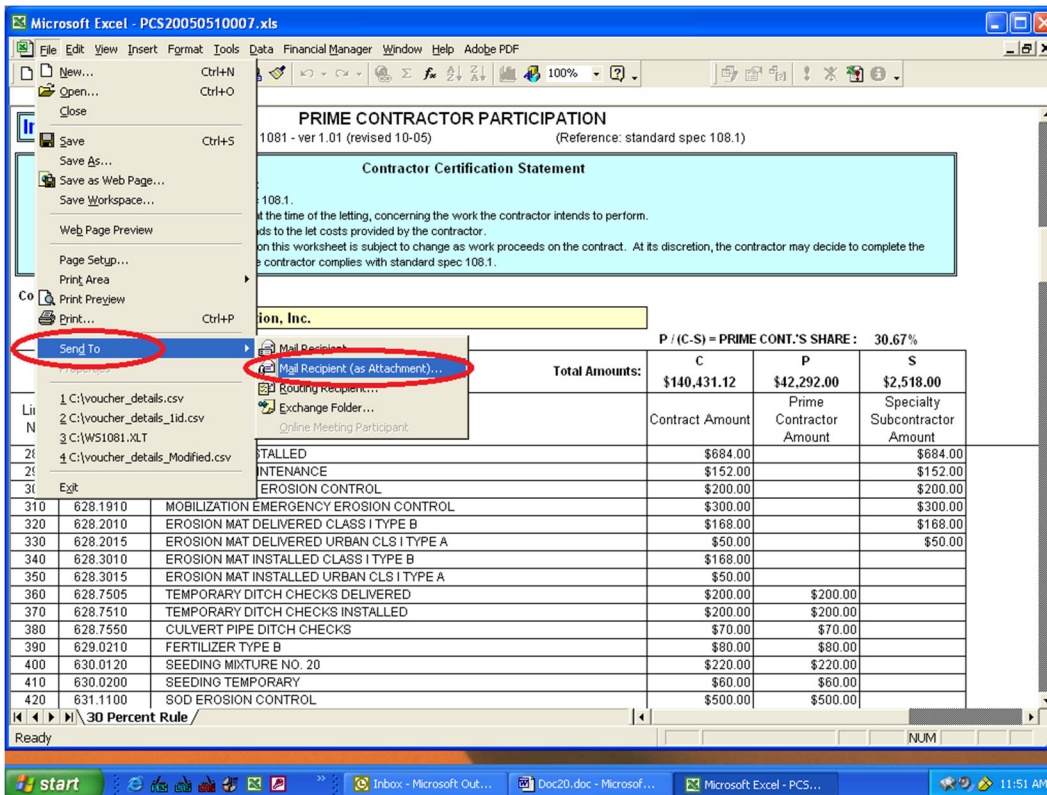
Microsoft Excel - PCS20050510007.xls

File Edit View Insert Format Tools Data Financial Manager Window Help Adobe PDF

100%

New... Ctrl+N
Open... Ctrl+O
Close
Save Ctrl+S
Save As...
Save as Web Page...
Save Workspace...
Web Page Preview
Page Setup...
Print Area
Print Preview
Print... Ctrl+P
Send To
Properties
1 C:\voucher_details.csv
2 C:\voucher_details_1id.csv
3 C:\WS1081.XLT
4 C:\voucher_details_Modified.csv
Exit

Mail Recipient
Mail Recipient (as Attachment)...
Routing Recipient...
Exchange Folder...
Online Meeting Participant

PRIME CONTRACTOR PARTICIPATION
1081 - ver 1.01 (revised 10-05) (Reference: standard spec 108.1)

Contractor Certification Statement
108.1.
t the time of the letting, concerning the work the contractor intends to perform.
nds to the let costs provided by the contractor.
on this worksheet is subject to change as work proceeds on the contract. At its discretion, the contractor may decide to complete the
e contractor complies with standard spec 108.1.

Co
tion, Inc.

P / (C-S) = PRIME CONT.'S SHARE : 30.67%

| | | | C | P | S |
|---|---|---|---|---|---|
| | | Total Amounts: | $140,431.12 | $42,292.00 | $2,518.00 |
| Li N | | | Contract Amount | Prime Contractor Amount | Specialty Subcontractor Amount |
| 28 | | STALLED | $684.00 | | $684.00 |
| 29 | | INTENANCE | $152.00 | | $152.00 |
| 30 | | EROSION CONTROL | $200.00 | | $200.00 |
| 310 | 628.1910 | MOBILIZATION EMERGENCY EROSION CONTROL | $300.00 | | $300.00 |
| 320 | 628.2010 | EROSION MAT DELIVERED CLASS I TYPE B | $168.00 | | $168.00 |
| 330 | 628.2015 | EROSION MAT DELIVERED URBAN CLS I TYPE A | $50.00 | | $50.00 |
| 340 | 628.3010 | EROSION MAT INSTALLED CLASS I TYPE B | $168.00 | | |
| 350 | 628.3015 | EROSION MAT INSTALLED URBAN CLS I TYPE A | $50.00 | | |
| 360 | 628.7505 | TEMPORARY DITCH CHECKS DELIVERED | $200.00 | $200.00 | |
| 370 | 628.7510 | TEMPORARY DITCH CHECKS INSTALLED | $200.00 | $200.00 | |
| 380 | 628.7550 | CULVERT PIPE DITCH CHECKS | $70.00 | $70.00 | |
| 390 | 629.0210 | FERTILIZER TYPE B | $80.00 | $80.00 | |
| 400 | 630.0120 | SEEDING MIXTURE NO. 20 | $220.00 | $220.00 | |
| 410 | 630.0200 | SEEDING TEMPORARY | $60.00 | $60.00 | |
| 420 | 631.1100 | SOD EROSION CONTROL | $500.00 | $500.00 | |

30 Percent Rule
Ready
NUM
start
Inbox - Microsoft Out...
Doc20.doc - Microsof...
Microsoft Excel - PCS...
11:51 AM